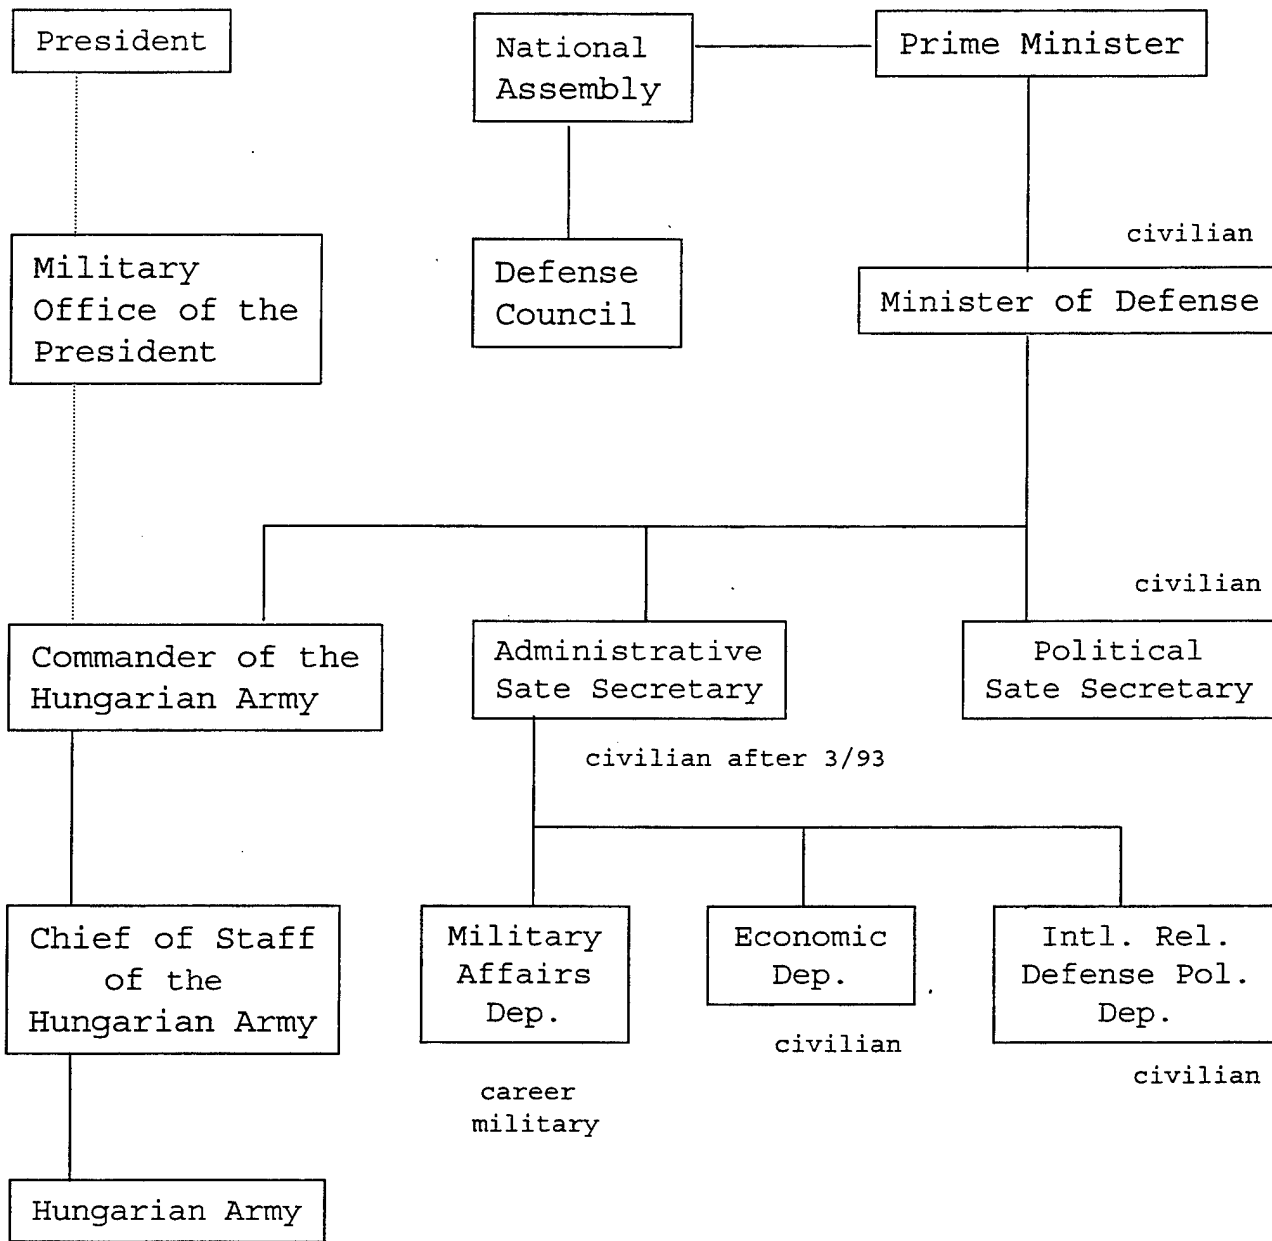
President

National Assembly

Prime Minister

civilian

Military Office of the President

Defense Council

Minister of Defense

civilian

Commander of the Hungarian Army

Administrative Sate Secretary

Political Sate Secretary

civilian after 3/93

Chief of Staff of the Hungarian Army

Military Affairs Dep.

Economic Dep.

Intl. Rel. Defense Pol. Dep.

civilian

civilian

career military

Hungarian Army